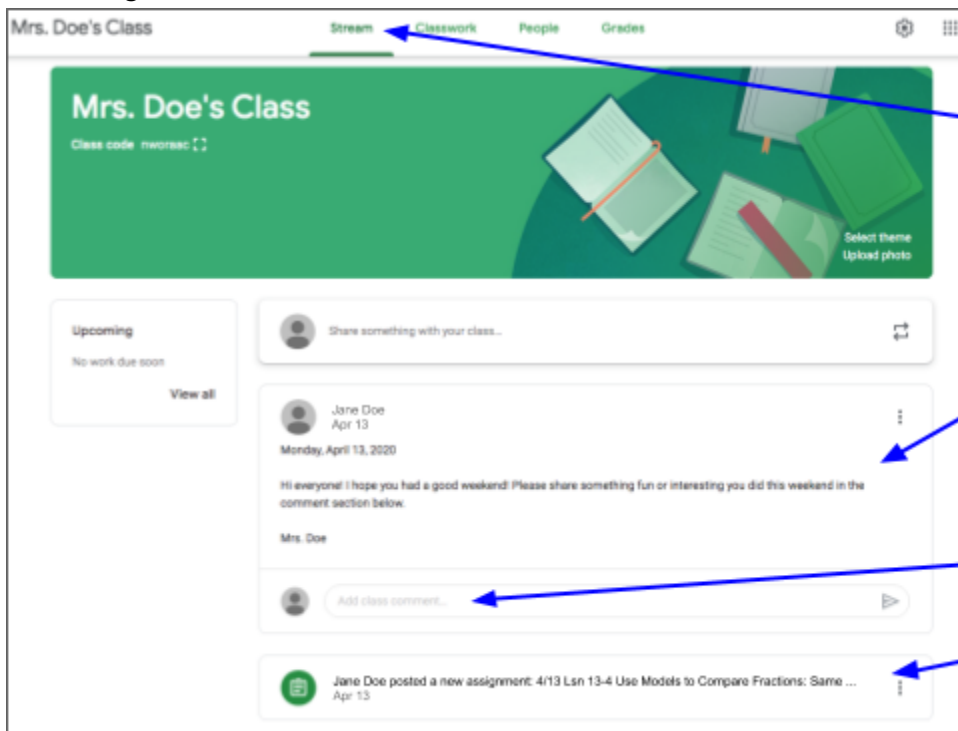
Mrs. Doe's Class

Stream Classwork People Grades

Mrs. Doe's Class

Class code nworaac

Select theme
Upload photo

Upcoming
No work due soon
View all

Share something with your class...

Jane Doe
Apr 13

Monday, April 13, 2020

Hi everyone! I hope you had a good weekend! Please share something fun or interesting you did this weekend in the comment section below.

Mrs. Doe

Add class comment...

Jane Doe posted a new assignment: 4/13 Lsn 13-4 Use Models to Compare Fractions: Same ...
Apr 13